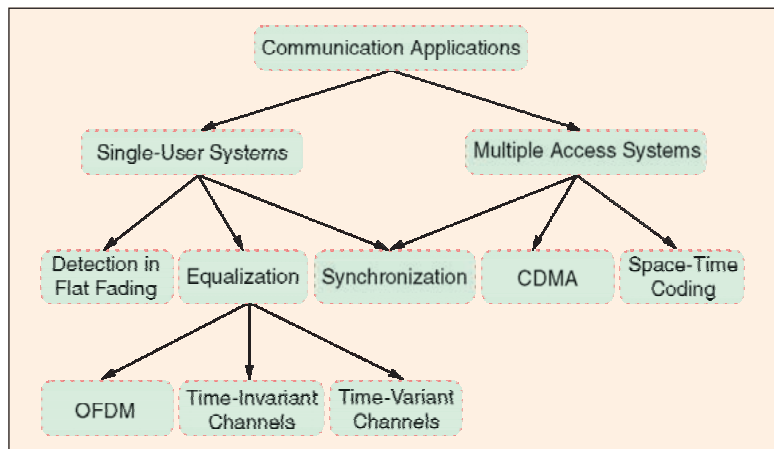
Communication Applications

Single-User Systems

Multiple Access Systems

Detection in Flat Fading

Equalization

Synchronization

CDMA

Space-Time Coding

OFDM

Time-Invariant Channels

Time-Variant Channels